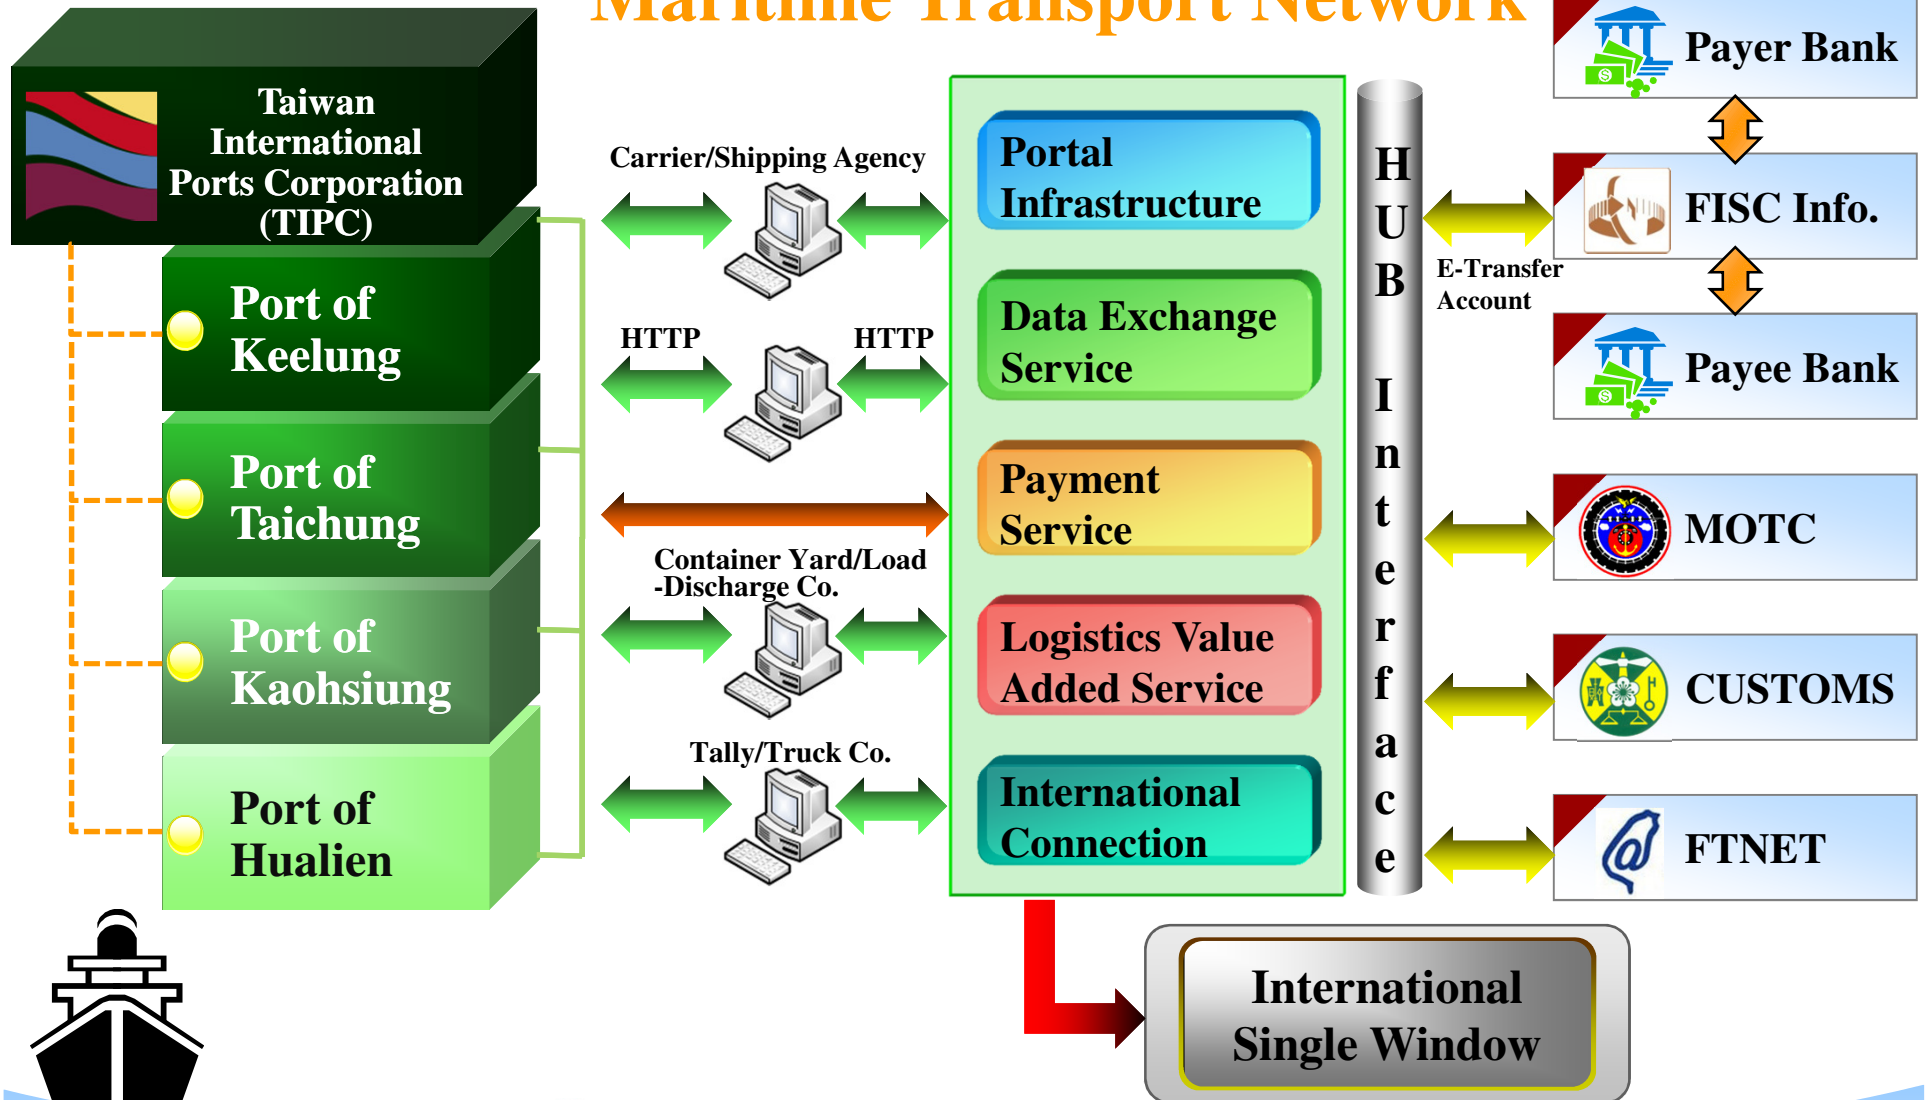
Maritime Transport Network

Taiwan International Ports Corporation (TIPC)

Port of Keelung

Port of Taichung

Port of Kaohsiung

Port of Hualien

Carrier/Shipping Agency

HTTP

HTTP

Container Yard/Load -Discharge Co.

Tally/Truck Co.

Portal Infrastructure

Data Exchange Service

Payment Service

Logistics Value Added Service

International Connection

HUB Interface

E-Transfer Account

Payer Bank

FISC Info.

Payee Bank

MOTC

CUSTOMS

FTNET

International Single Window